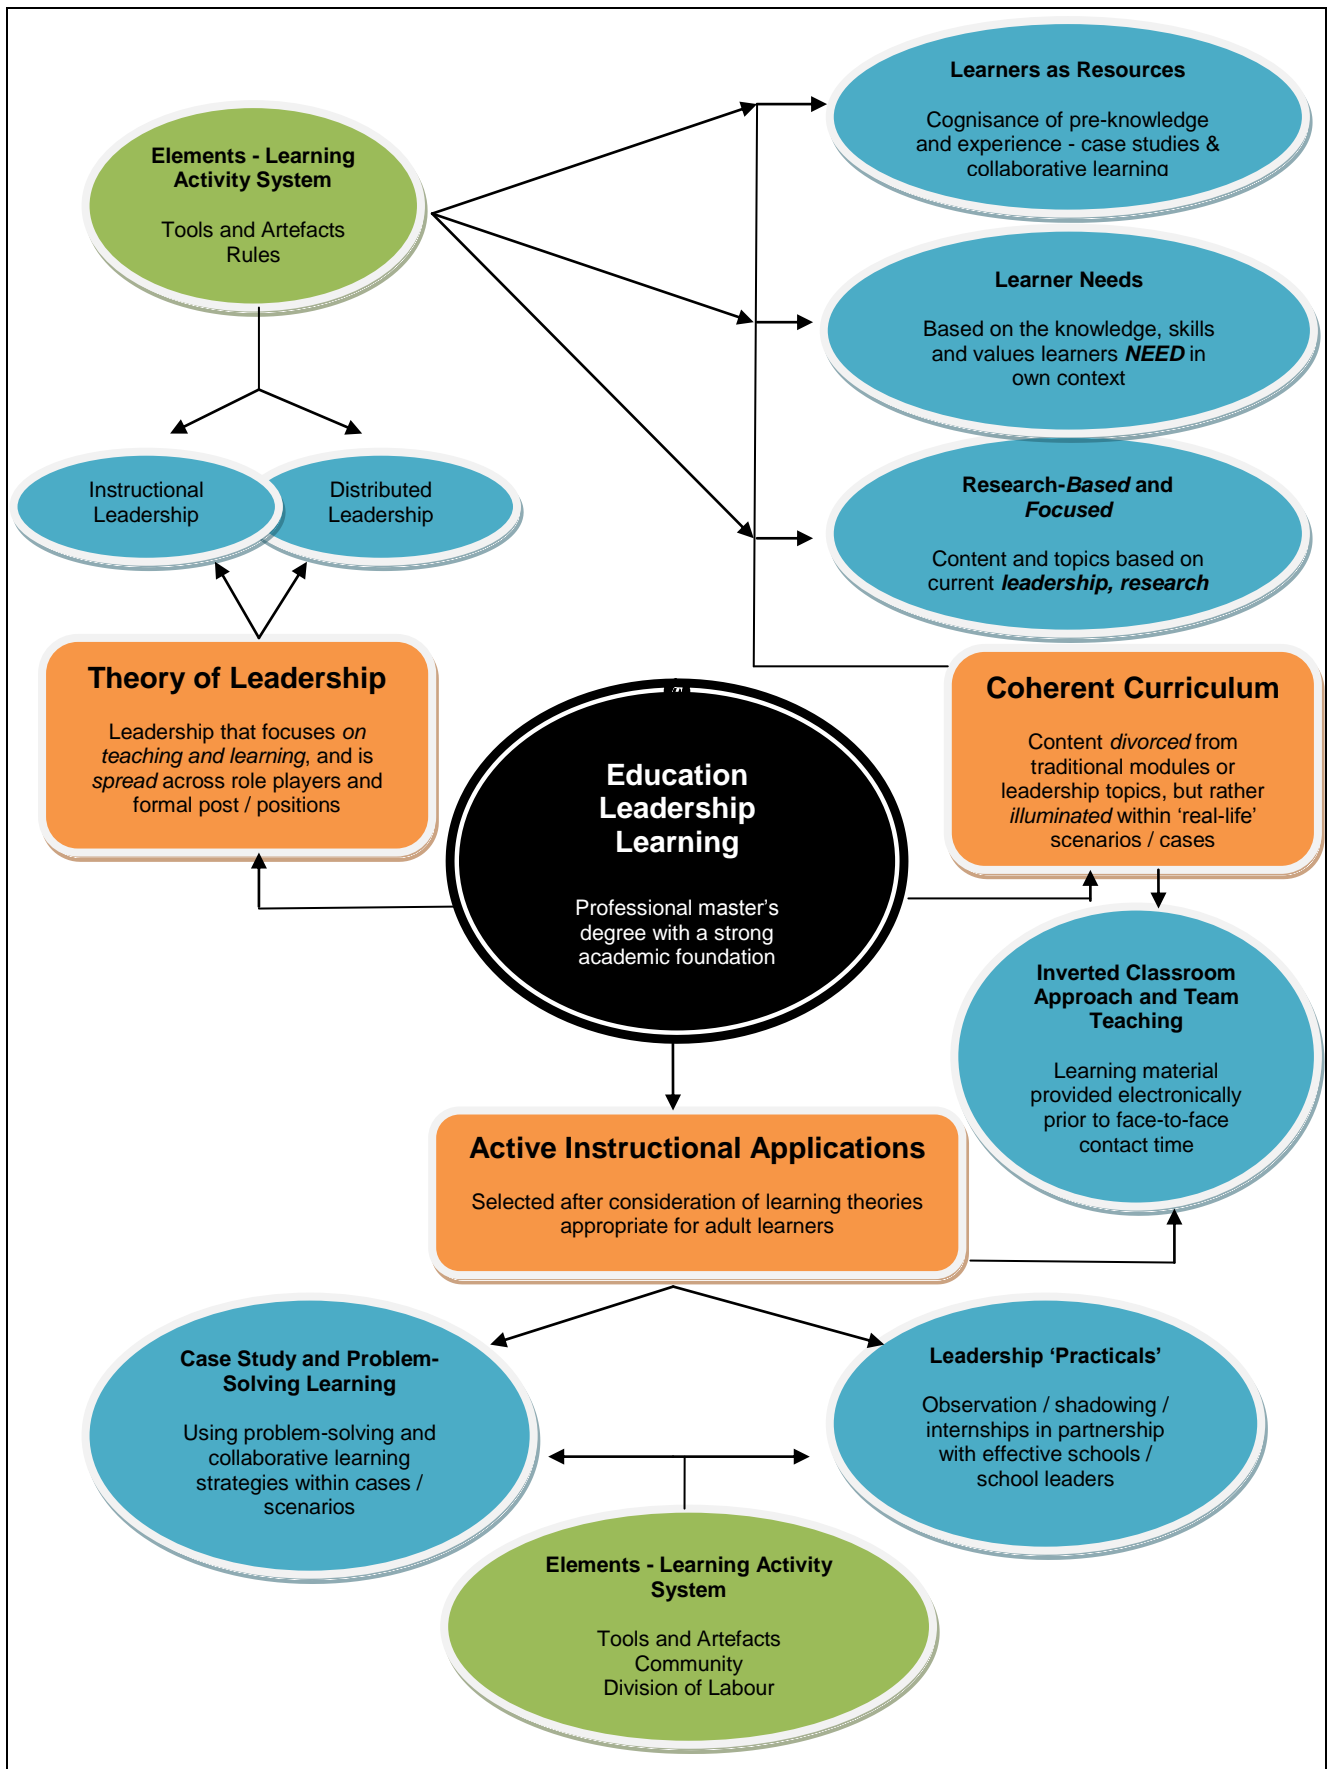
Elements - Learning Activity System

Tools and Artefacts
Rules

Learners as Resources

Cognisance of pre-knowledge and experience - case studies & collaborative learning

Learner Needs

Based on the knowledge, skills and values learners ***NEED*** in own context

Research-*Based* and *Focused*

Content and topics based on current ***leadership, research***

Instructional Leadership

Distributed Leadership

Theory of Leadership

Leadership that focuses *on teaching and learning*, and is *spread* across role players and formal post / positions

Education Leadership Learning

Professional master's degree with a strong academic foundation

Coherent Curriculum

Content *divorced* from traditional modules or leadership topics, but rather *illuminated* within 'real-life' scenarios / cases

Inverted Classroom Approach and Team Teaching

Learning material provided electronically prior to face-to-face contact time

Active Instructional Applications

Selected after consideration of learning theories appropriate for adult learners

Case Study and Problem-Solving Learning

Using problem-solving and collaborative learning strategies within cases / scenarios

Leadership 'Practicals'

Observation / shadowing / internships in partnership with effective schools / school leaders

Elements - Learning Activity System

Tools and Artefacts
Community
Division of Labour